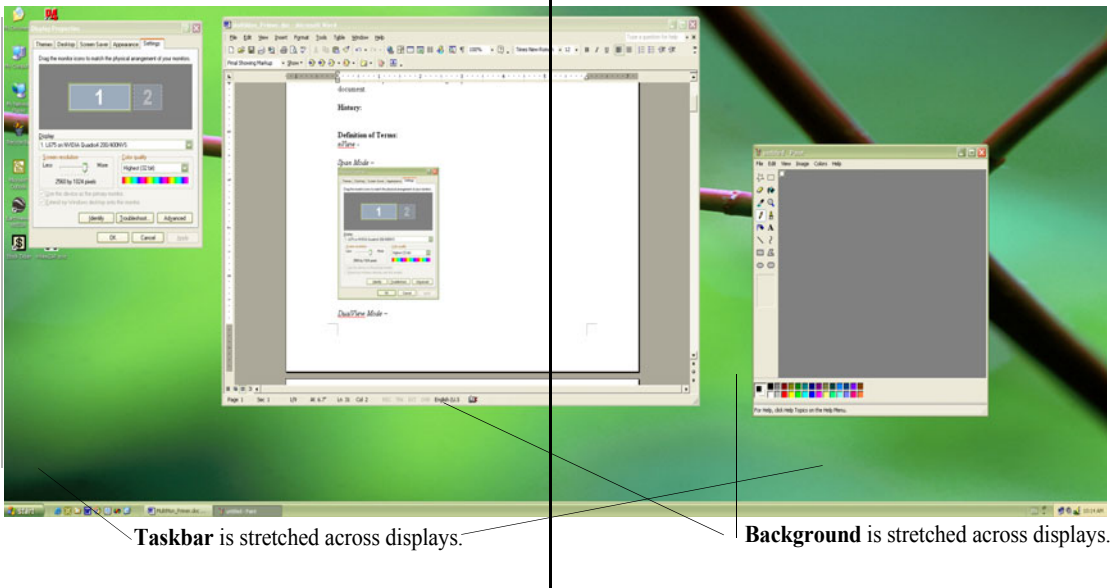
Display Properties

Themes Desktop Screen Saver Appearance Settings

Drag the monitor icons to match the physical arrangement of your monitors.

1 2

Display:

1. L075 on NVIDIA Quadro4 200/400NVS

Screen resolution

Less More

2560 by 1024 pixels

Color quality

Highest (32 bit)

Identify Troubleshoot... Advanced

OK Cancel Apply

MultiMon_Primer.doc - Microsoft Word

File Edit View Insert Format Tools Table Window Help

Final Showing Markup Show

Times New Roman 12

document.

History:

Definition of Terms:

nView –

Span Mode –

DualView Mode –

Page 1 Sec 1 1/8 At 6.7" Ln 31 Col 2 REC TRK EXT OVR English (U.S

untitled - Paint

File Edit View Image Colors Help

For Help, click Help Topics on the Help Menu.

start

MultiMon_Primer.doc

untitled - Paint

10:14 AM

**Taskbar** is stretched across displays.

**Background** is stretched across displays.